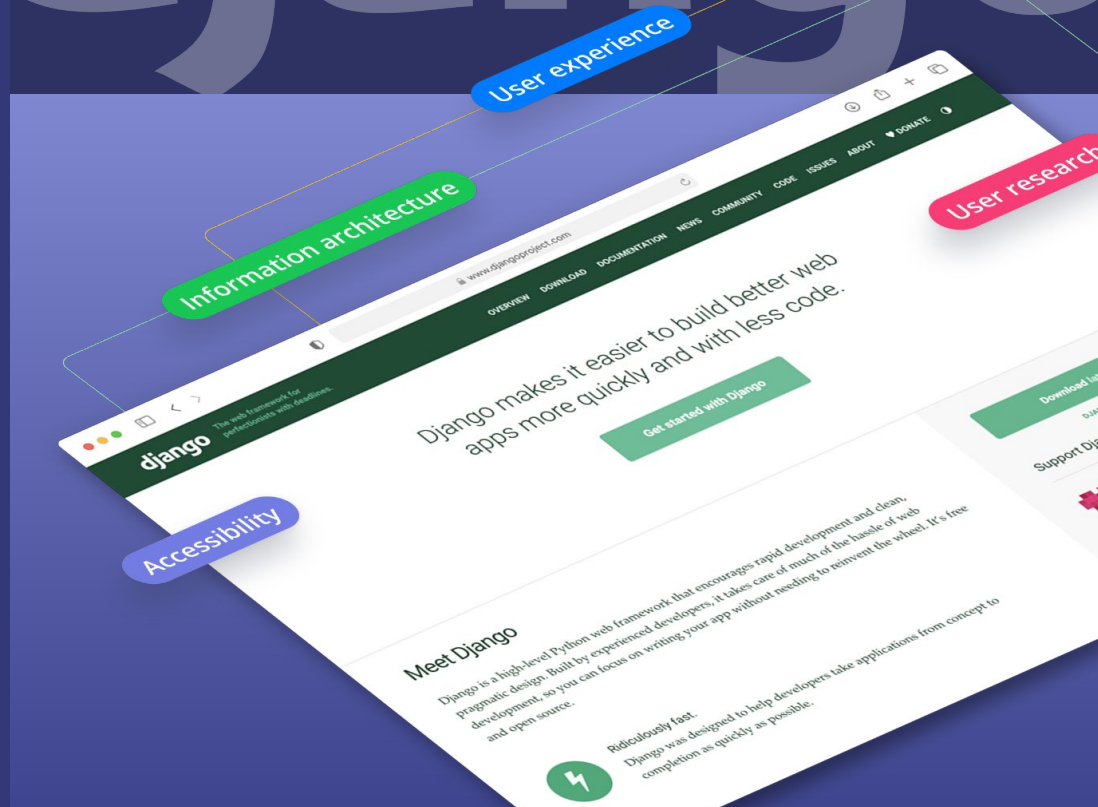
User experience

Information architecture

User research

Accessibility

www.djangoproject.com

django The web framework for perfectionists with deadlines.

OVERVIEW DOWNLOAD DOCUMENTATION NEWS COMMUNITY CODE ISSUES ABOUT ♥ DONATE

Django makes it easier to build better web apps more quickly and with less code.

Get started with Django

Download la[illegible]

Support Dj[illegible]

Meet Django

Django is a high-level Python web framework that encourages rapid development and clean, pragmatic design. Built by experienced developers, it takes care of much of the hassle of web development, so you can focus on writing your app without needing to reinvent the wheel. It's free and open source.

Ridiculously fast.

Django was designed to help developers take applications from concept to completion as quickly as possible.